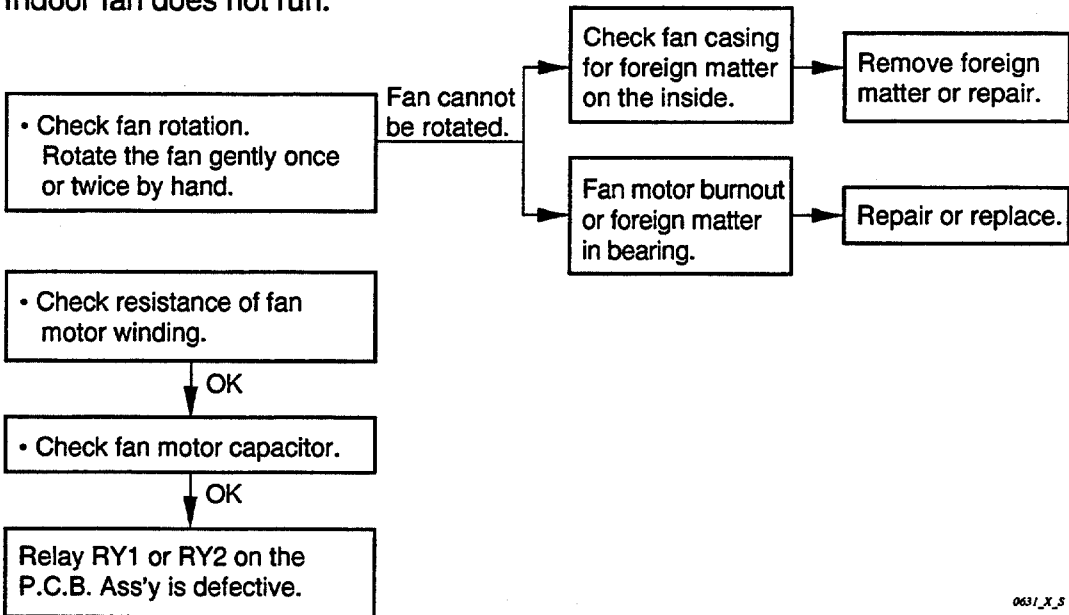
Indoor fan does not run.

• Check fan rotation. Rotate the fan gently once or twice by hand.

Fan cannot be rotated.

Check fan casing for foreign matter on the inside.

Remove foreign matter or repair.

Fan motor burnout or foreign matter in bearing.

Repair or replace.

• Check resistance of fan motor winding.

OK

• Check fan motor capacitor.

OK

Relay RY1 or RY2 on the P.C.B. Ass'y is defective.

0631_X_S